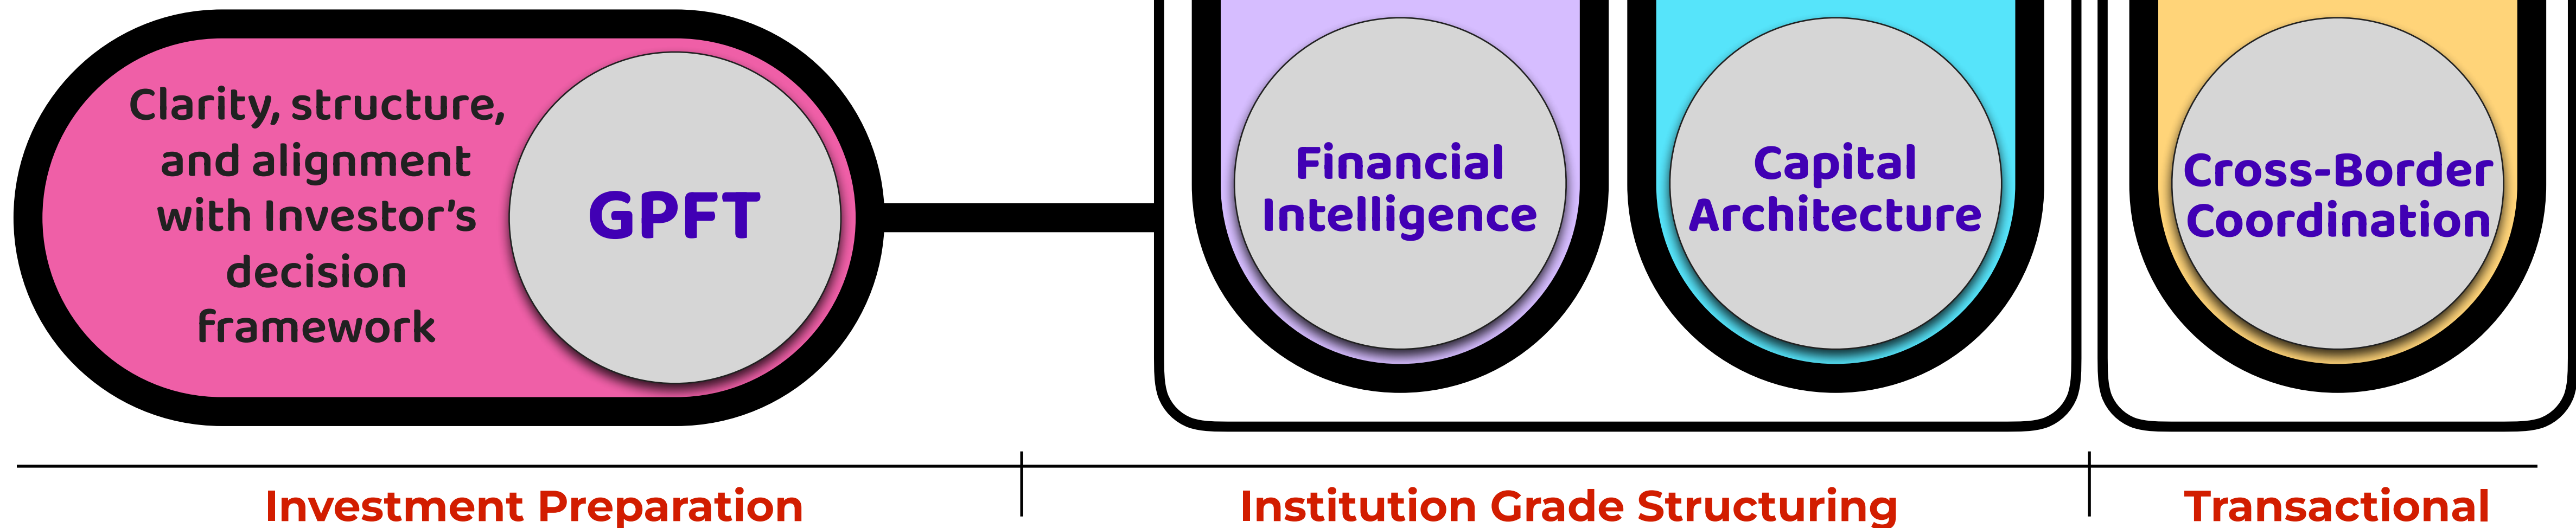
Clarity, structure, and alignment with Investor's decision framework

GPFT

Financial Intelligence

Capital Architecture

Cross-Border Coordination

Investment Preparation

Institution Grade Structuring

Transactional